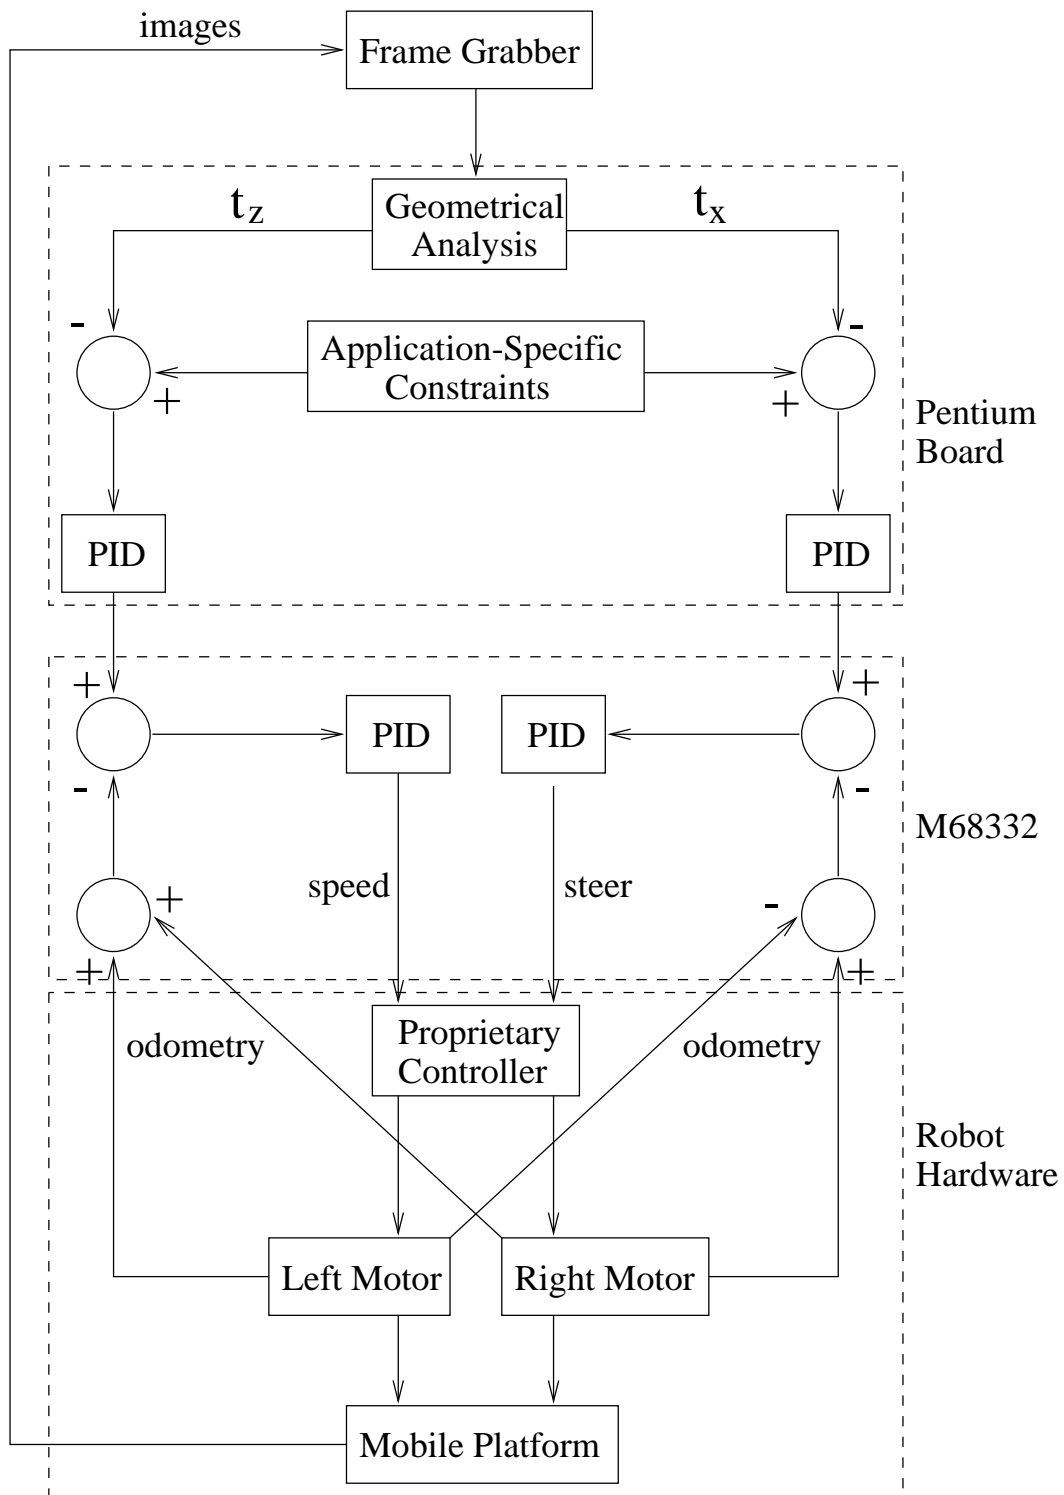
images
Frame Grabber

$t_z$
Geometrical Analysis
$t_x$

-
Application-Specific Constraints
-
+
+

Pentium Board

PID
PID

+
PID
PID
+
-
-

M68332

speed
steer

+
-
+
+

odometry
Proprietary Controller
odometry

Robot Hardware

Left Motor
Right Motor

Mobile Platform